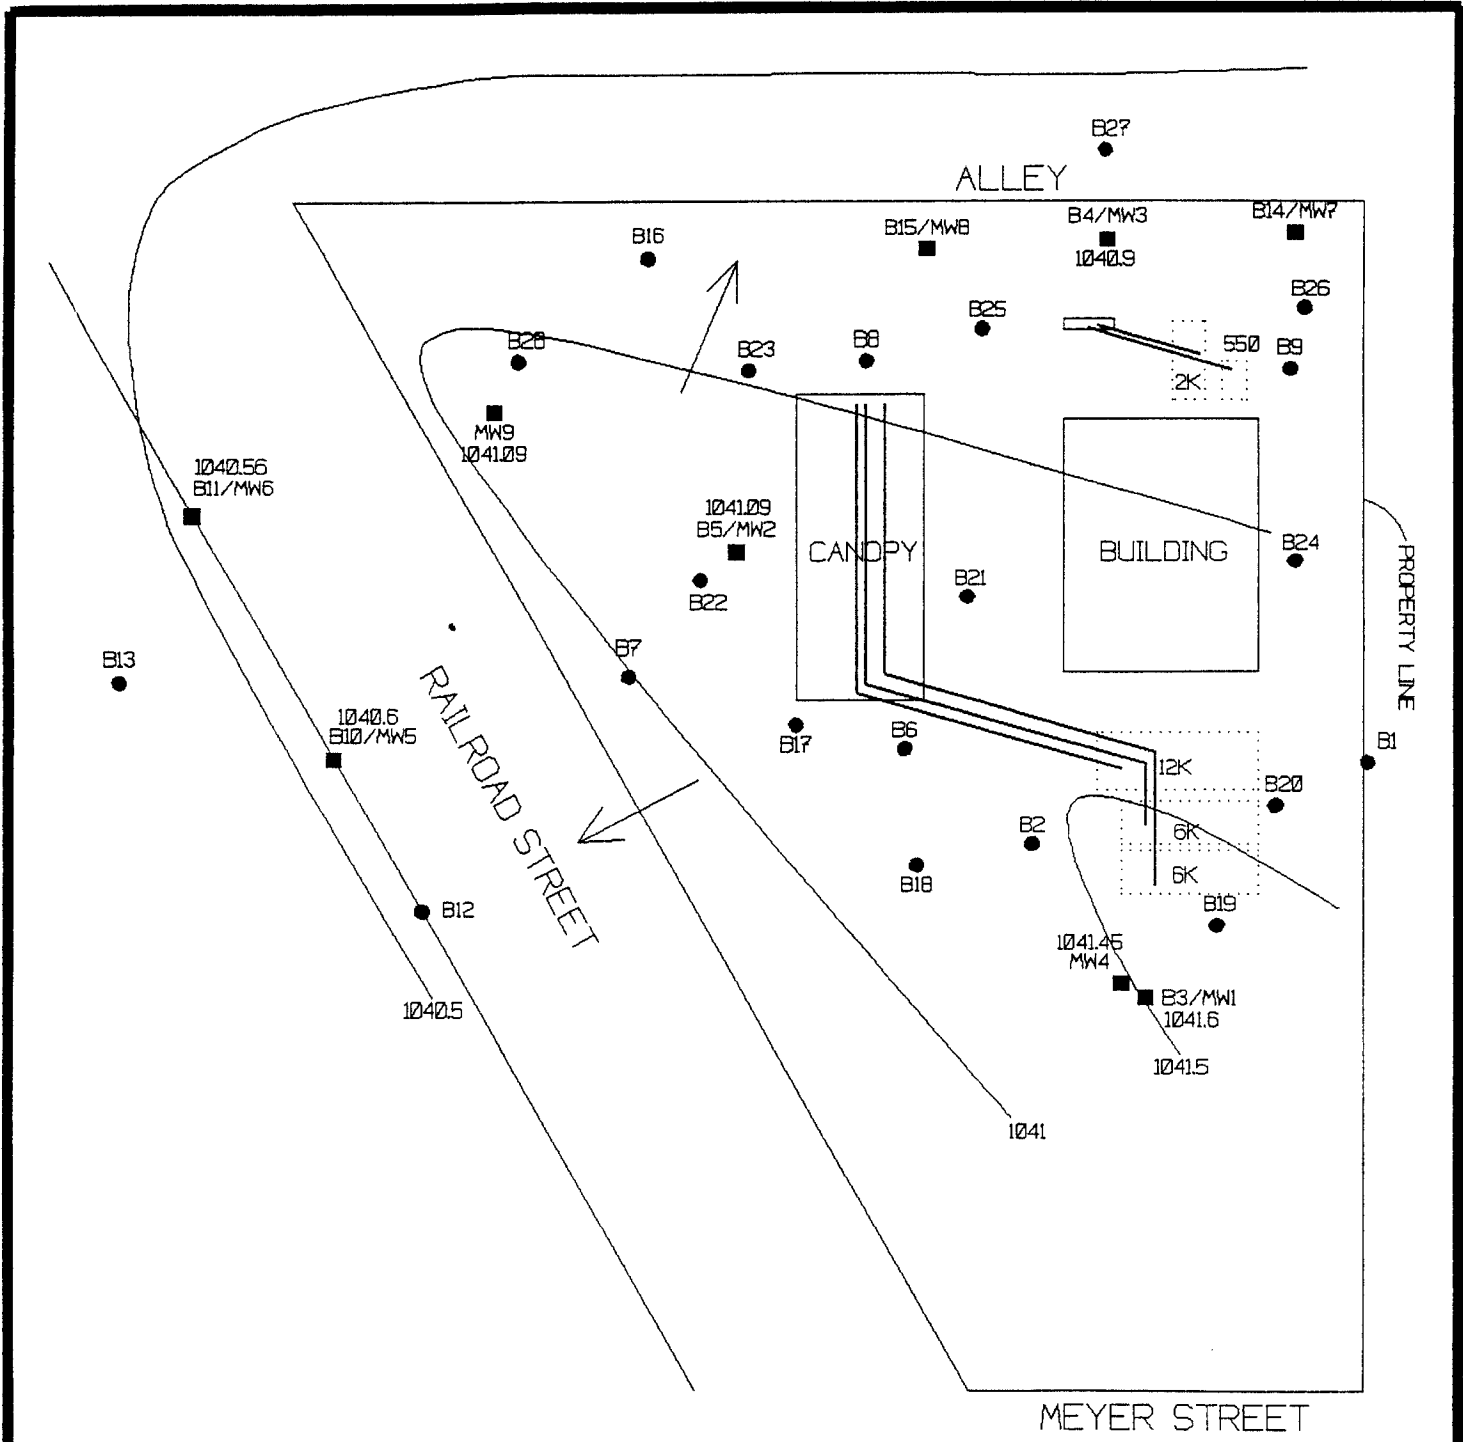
B27

ALLEY

B16

B15/MW8

B4/MW3
1040.9

B14/MW7

B26

B25

550

B9

2K

B28

B23

B8

MW9
1041.09

1040.56
B11/MW6

1041.09
B5/MW2

CANOPY

BUILDING

B24

PROPERTY LINE

B22

B21

B13

B7

RAILROAD STREET

1040.6
B10/MW5

B17

B6

B1

12K

B20

B2

6K

B18

6K

B12

B19

1041.45
MW4

B3/MW1
1041.6

1040.5

1041.5

1041

MEYER STREET